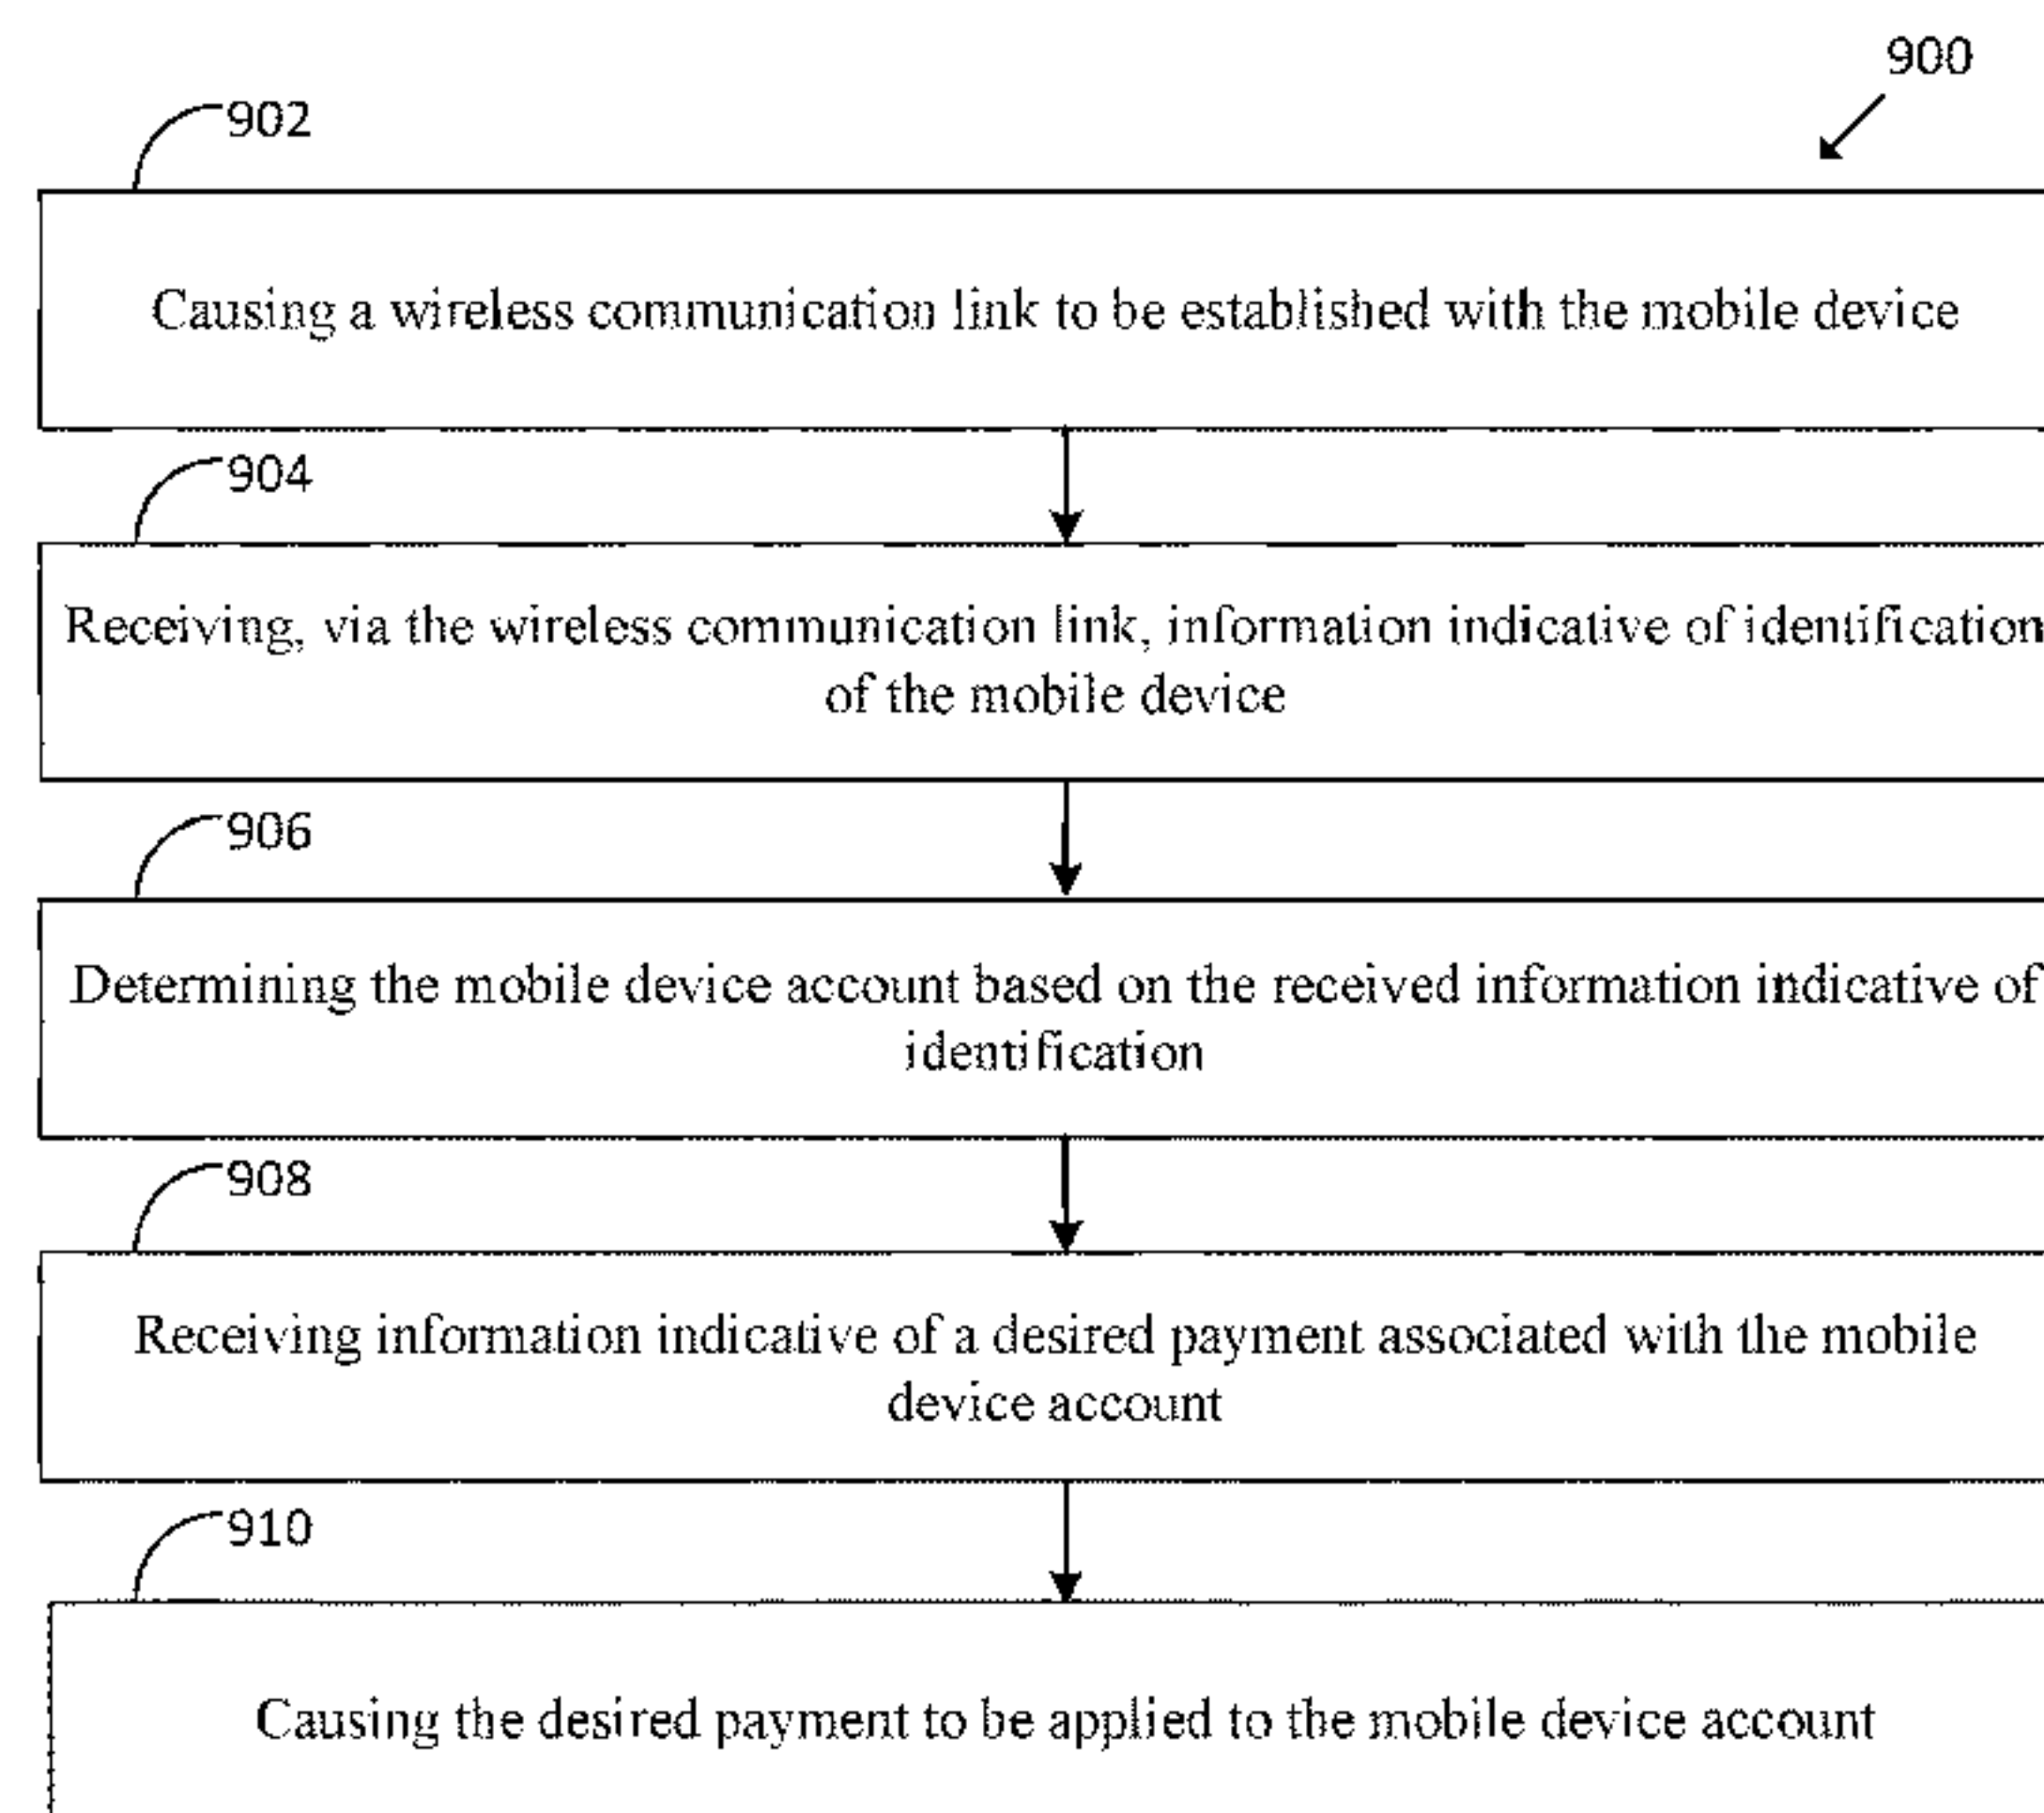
900

902

Causing a wireless communication link to be established with the mobile device

904

Receiving, via the wireless communication link, information indicative of identification of the mobile device

906

Determining the mobile device account based on the received information indicative of identification

908

Receiving information indicative of a desired payment associated with the mobile device account

910

Causing the desired payment to be applied to the mobile device account